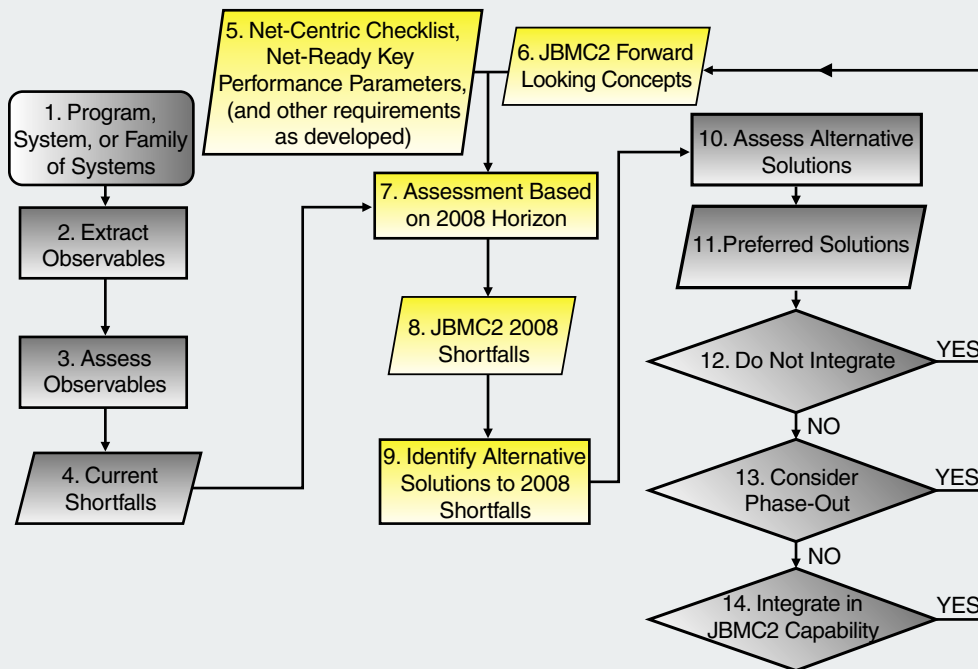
1. Program, System, or Family of Systems

2. Extract Observables

3. Assess Observables

4. Current Shortfalls

5. Net-Centric Checklist, Net-Ready Key Performance Parameters, (and other requirements as developed)

6. JBMC2 Forward Looking Concepts

7. Assessment Based on 2008 Horizon

8. JBMC2 2008 Shortfalls

9. Identify Alternative Solutions to 2008 Shortfalls

10. Assess Alternative Solutions

11.Preferred Solutions

12. Do Not Integrate

YES

NO

13. Consider Phase-Out

YES

NO

14. Integrate in JBMC2 Capability

YES